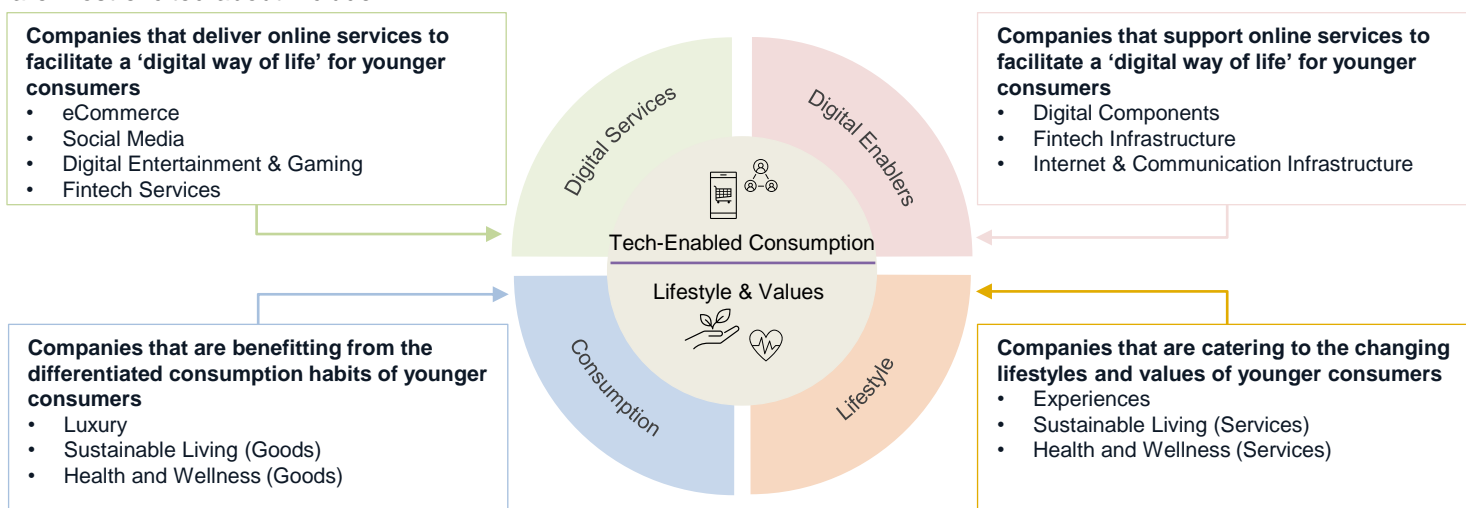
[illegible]

**Companies that deliver online services to facilitate a ‘digital way of life’ for younger consumers**
- eCommerce
- Social Media
- Digital Entertainment & Gaming
- Fintech Services

**Companies that support online services to facilitate a ‘digital way of life’ for younger consumers**
- Digital Components
- Fintech Infrastructure
- Internet & Communication Infrastructure

Digital Services

Digital Enablers

Tech-Enabled Consumption

Lifestyle & Values

Consumption

Lifestyle

**Companies that are benefitting from the differentiated consumption habits of younger consumers**
- Luxury
- Sustainable Living (Goods)
- Health and Wellness (Goods)

**Companies that are catering to the changing lifestyles and values of younger consumers**
- Experiences
- Sustainable Living (Services)
- Health and Wellness (Services)